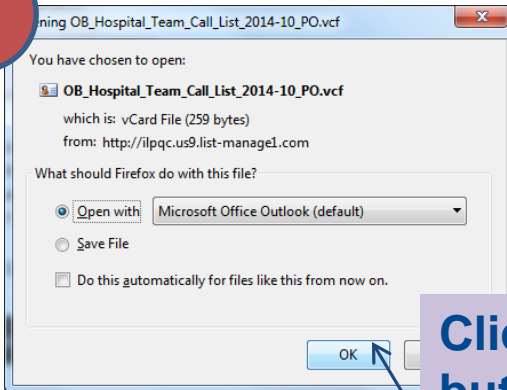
ning OB_Hospital_Team_Call_List_2014-10_PO.vcf

You have chosen to open:

OB_Hospital_Team_Call_List_2014-10_PO.vcf

which is: vCard File (259 bytes)
from: http://ilpqc.us9.list-manage1.com

What should Firefox do with this file?

Open with Microsoft Office Outlook (default)

Save File

Do this automatically for files like this from now on.

OK

Clic
but